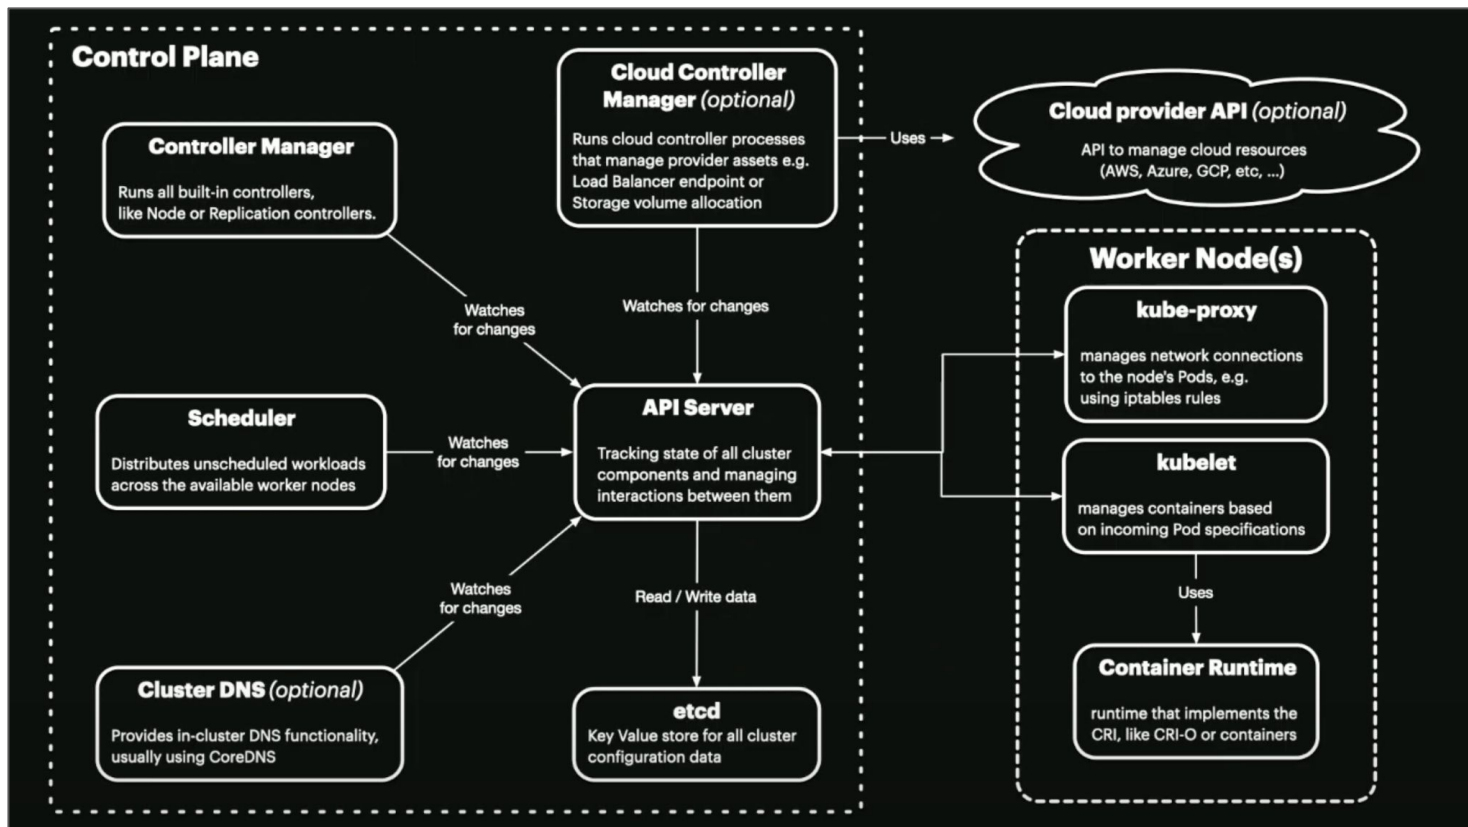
Control Plane

Cloud Controller Manager (optional)

Runs cloud controller processes that manage provider assets e.g. Load Balancer endpoint or Storage volume allocation

Uses

Cloud provider API (optional)

API to manage cloud resources (AWS, Azure, GCP, etc, ...)

Controller Manager

Runs all built-in controllers, like Node or Replication controllers.

Watches for changes

Watches for changes

Worker Node(s)

kube-proxy

manages network connections to the node's Pods, e.g. using iptables rules

Scheduler

Distributes unscheduled workloads across the available worker nodes

Watches for changes

API Server

Tracking state of all cluster components and managing interactions between them

kubelet

manages containers based on incoming Pod specifications

Uses

Watches for changes

Read / Write data

Container Runtime

runtime that implements the CRI, like CRI-O or containers

Cluster DNS (optional)

Provides in-cluster DNS functionality, usually using CoreDNS

etcd

Key Value store for all cluster configuration data